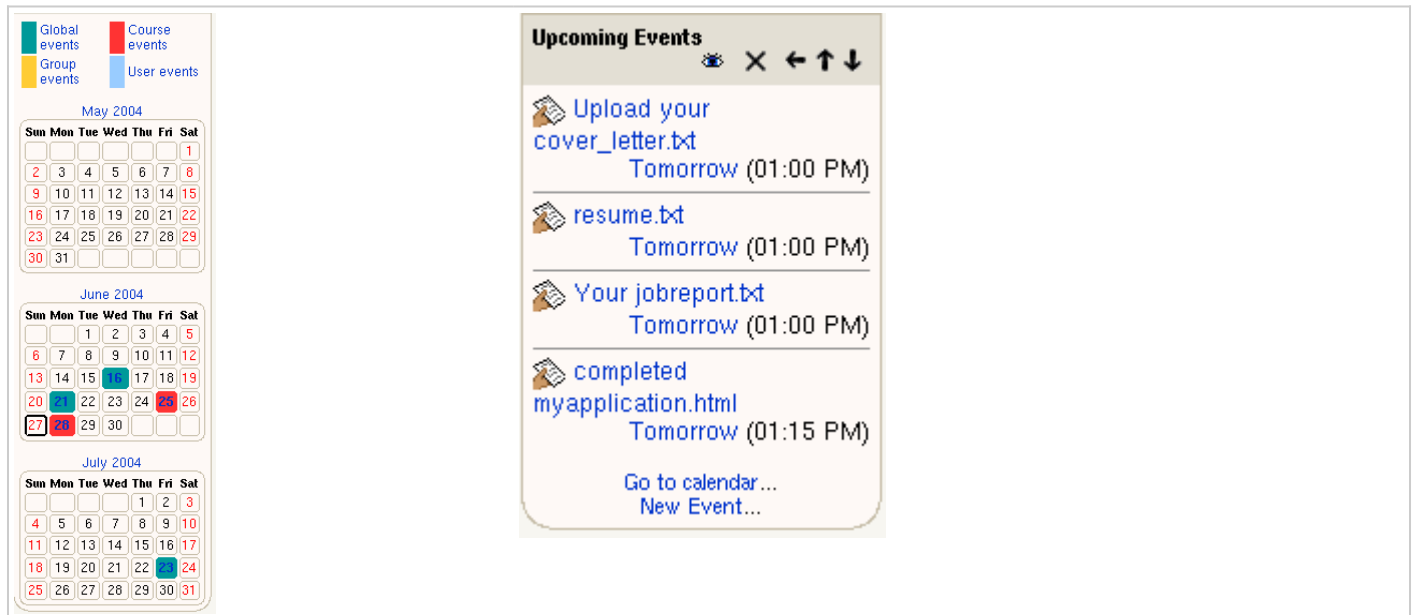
Global events
Course events
Group events
User events

May 2004

| Sun | Mon | Tue | Wed | Thu | Fri | Sat |
|---|---|---|---|---|---|---|
| | | | | | | 1 |
| 2 | 3 | 4 | 5 | 6 | 7 | 8 |
| 9 | 10 | 11 | 12 | 13 | 14 | 15 |
| 16 | 17 | 18 | 19 | 20 | 21 | 22 |
| 23 | 24 | 25 | 26 | 27 | 28 | 29 |
| 30 | 31 | | | | | |

June 2004

| Sun | Mon | Tue | Wed | Thu | Fri | Sat |
|---|---|---|---|---|---|---|
| | | 1 | 2 | 3 | 4 | 5 |
| 6 | 7 | 8 | 9 | 10 | 11 | 12 |
| 13 | 14 | 15 | 16 | 17 | 18 | 19 |
| 20 | 21 | 22 | 23 | 24 | 25 | 26 |
| 27 | 28 | 29 | 30 | | | |

July 2004

| Sun | Mon | Tue | Wed | Thu | Fri | Sat |
|---|---|---|---|---|---|---|
| | | | | 1 | 2 | 3 |
| 4 | 5 | 6 | 7 | 8 | 9 | 10 |
| 11 | 12 | 13 | 14 | 15 | 16 | 17 |
| 18 | 19 | 20 | 21 | 22 | 23 | 24 |
| 25 | 26 | 27 | 28 | 29 | 30 | 31 |

Upcoming Events

Upload your cover_letter.txt
Tomorrow (01:00 PM)

resume.txt
Tomorrow (01:00 PM)

Your jobreport.txt
Tomorrow (01:00 PM)

completed myapplication.html
Tomorrow (01:15 PM)

Go to calendar...
New Event...